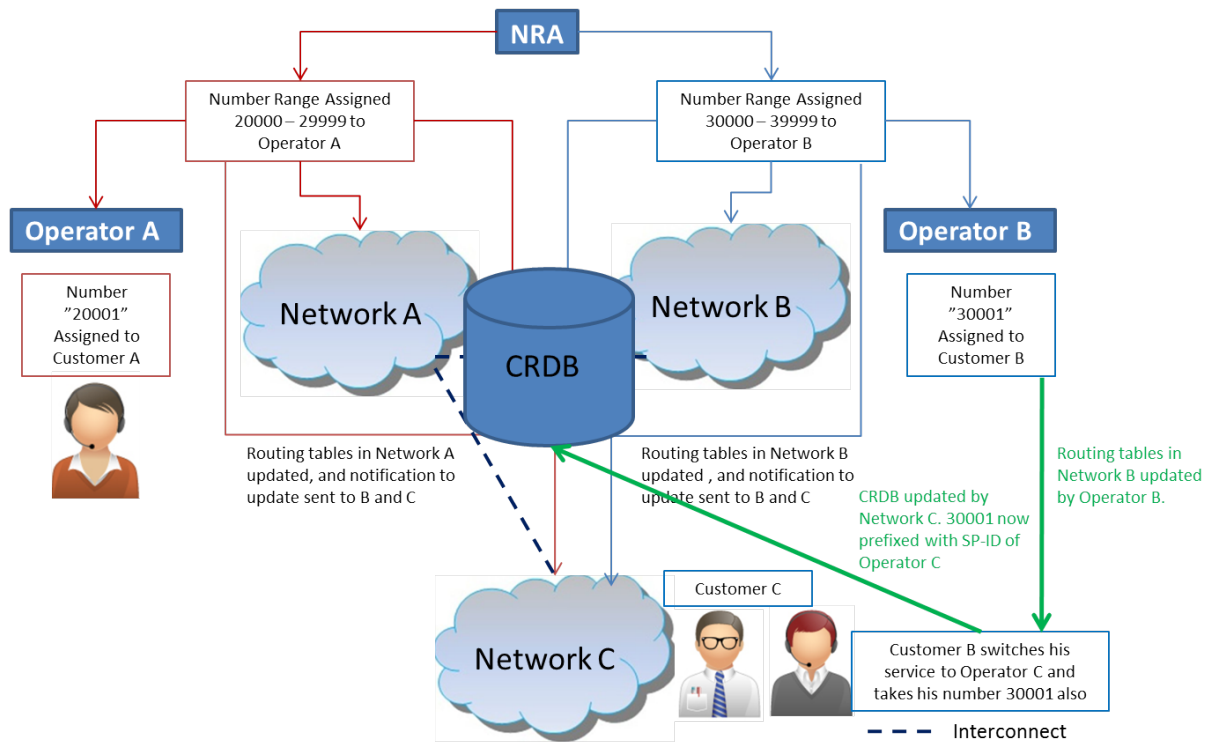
NRA

Number Range Assigned 20000 – 29999 to Operator A

Number Range Assigned 30000 – 39999 to Operator B

Operator A

Operator B

Number ”20001” Assigned to Customer A

Network A

CRDB

Network B

Number ”30001” Assigned to Customer B

Routing tables in Network A updated, and notification to update sent to B and C

Routing tables in Network B updated , and notification to update sent to B and C

CRDB updated by Network C. 30001 now prefixed with SP-ID of Operator C

Routing tables in Network B updated by Operator B.

Customer C

Network C

Customer B switches his service to Operator C and takes his number 30001 also

Interconnect